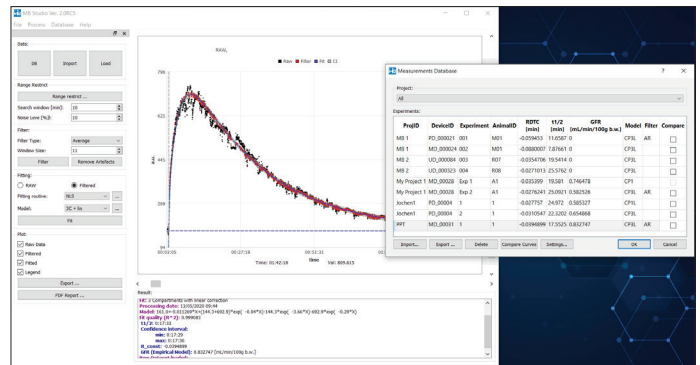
MB Studio Ver. 2.0RC5

File Process Database Help

Data:

DB Import Load

Range Restrict

Range restrict ...

Search window [min]: 10

Noise Level [%]: 10

Filter:

Filter Type: Average

Window Size: 11

Filter Remove Artefacts

Fitting:

RAW Filtered

Fitting routine: NLS

Model: 3C + lin

Fit

Plot:

Raw Data

Filtered

Fitted

Legend

Export ...

PDF Report ...

RAW

Raw Filter Fit C1

796

623

445

268

94

00:02:26 00:27:18 00:52:11

Time: 01:42:18 Val: 805.615

Time

Result:

Fit: 3 compartments with linear correction
Processing date: 13/05/2020 09:44
Model: 161.0-+0.03126*X+(144.3+692.8)*exp( -0.04*X)-144.3*exp( -3.66*X)-692.8*exp( -0.29*X)
Fit quality (R^2): 0.999083
t1/2: 0:17:33
Confidence interval:
min: 0:17:29
max: 0:17:36
R_const: 0.0394899
GFR (Empirical Model): 0.832747 [mL/min/100g b.w.]

Measurements Database

Project:

All

Experiments:

| ProjID | DeviceID | Experiment | AnimalID | RDTC [min] | t1/2 [min] | GFR [mL/min/100g b.w.] | Model | Filter | Compare |
|---|---|---|---|---|---|---|---|---|---|
| MB 1 | PD_000021 | 001 | M01 | -0.059453 | 11.6587 | 0 | CP3L | AR | |
| MB 1 | MD_000024 | 002 | M01 | -0.0880007 | 7.87661 | 0 | CP3L | | |
| MB 2 | UD_000084 | 003 | R07 | -0.0354706 | 19.5414 | 0 | CP3L | | |
| MB 2 | UD_000323 | 004 | R08 | -0.0271013 | 25.5762 | 0 | CP3L | | |
| My Project 1 | MD_000028 | Exp 1 | A1 | -0.035399 | 19.581 | 0.746478 | CP1 | | |
| My Project 1 | MD_000028 | Exp 2 | A1 | -0.0276241 | 25.0921 | 0.582526 | CP3L | AR | |
| Jochen1 | PD_00004 | 1 | 1 | -0.027757 | 24.972 | 0.585327 | CP3L | | |
| Jochen1 | PD_00004 | 2 | 1 | -0.0310547 | 22.3202 | 0.654868 | CP3L | | |
| PPT | MD_00031 | 1 | 1 | -0.0394899 | 17.5525 | 0.832747 | CP3L | AR | |

Import... Export ... Delete Compare Curves Settings...

OK Cancel